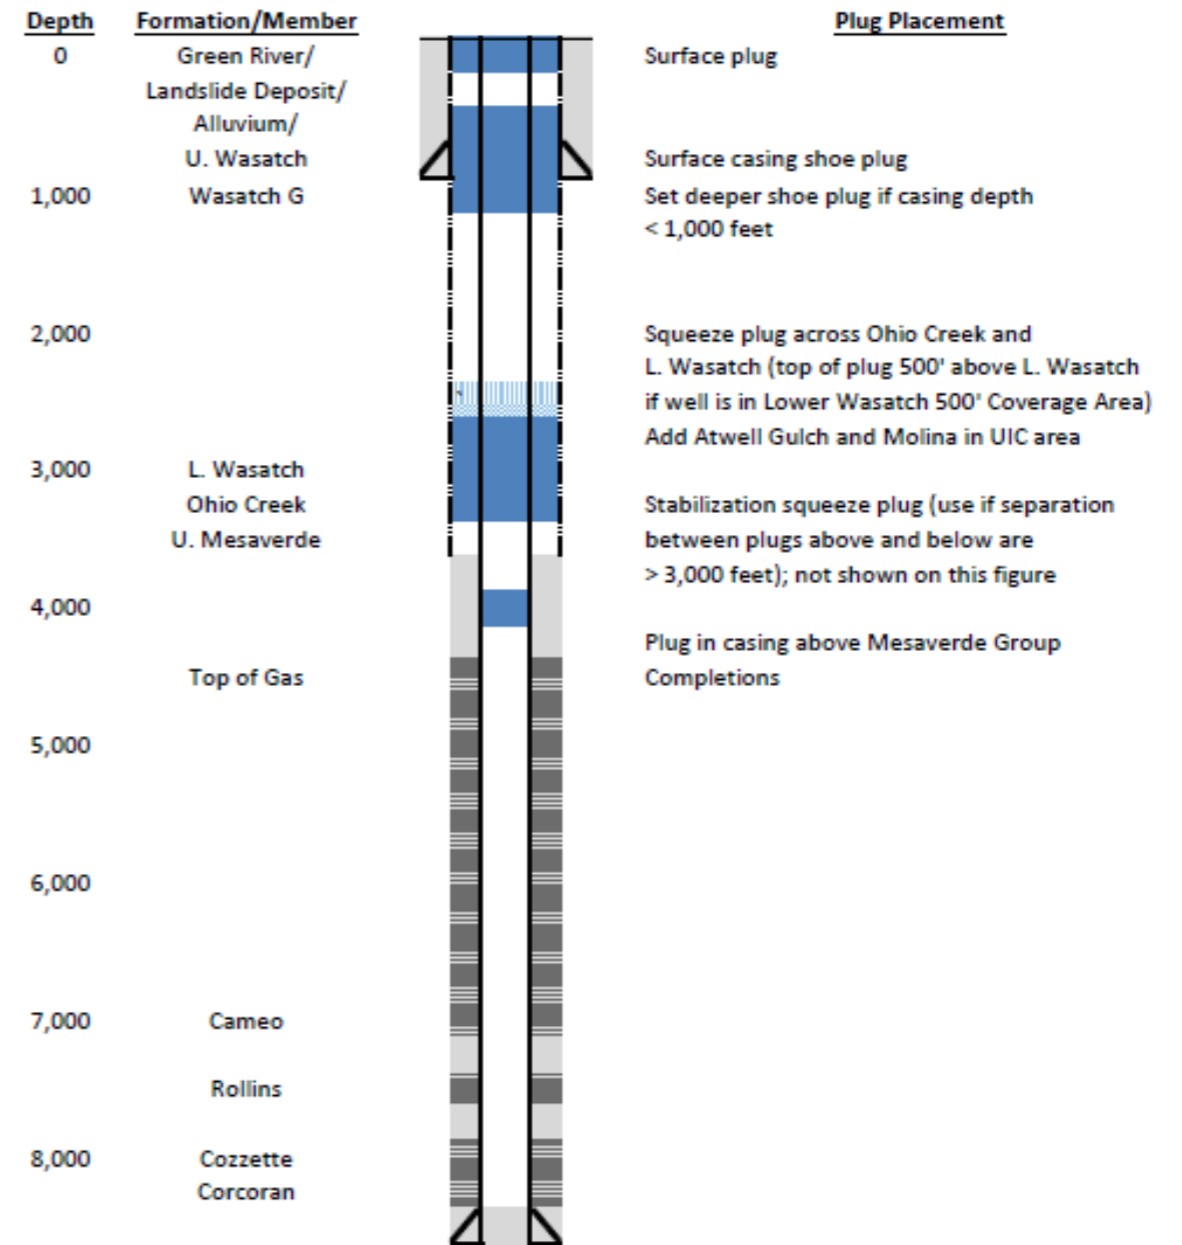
| Depth | Formation/Member | Plug Placement |
|---|---|---|
| 0 | Green River/ Landslide Deposit/ Alluvium/ U. Wasatch | Surface plug |
| | | Surface casing shoe plug |
| 1,000 | Wasatch G | Set deeper shoe plug if casing depth < 1,000 feet |
| 2,000 | | Squeeze plug across Ohio Creek and L. Wasatch (top of plug 500' above L. Wasatch if well is in Lower Wasatch 500' Coverage Area) Add Atwell Gulch and Molina in UIC area |
| 3,000 | L. Wasatch Ohio Creek U. Mesaverde | Stabilization squeeze plug (use if separation between plugs above and below are > 3,000 feet); not shown on this figure |
| 4,000 | | Plug in casing above Mesaverde Group Completions |
| | Top of Gas | |
| 5,000 | | |
| 6,000 | | |
| 7,000 | Cameo | |
| | Rollins | |
| 8,000 | Cozzette Corcoran | |